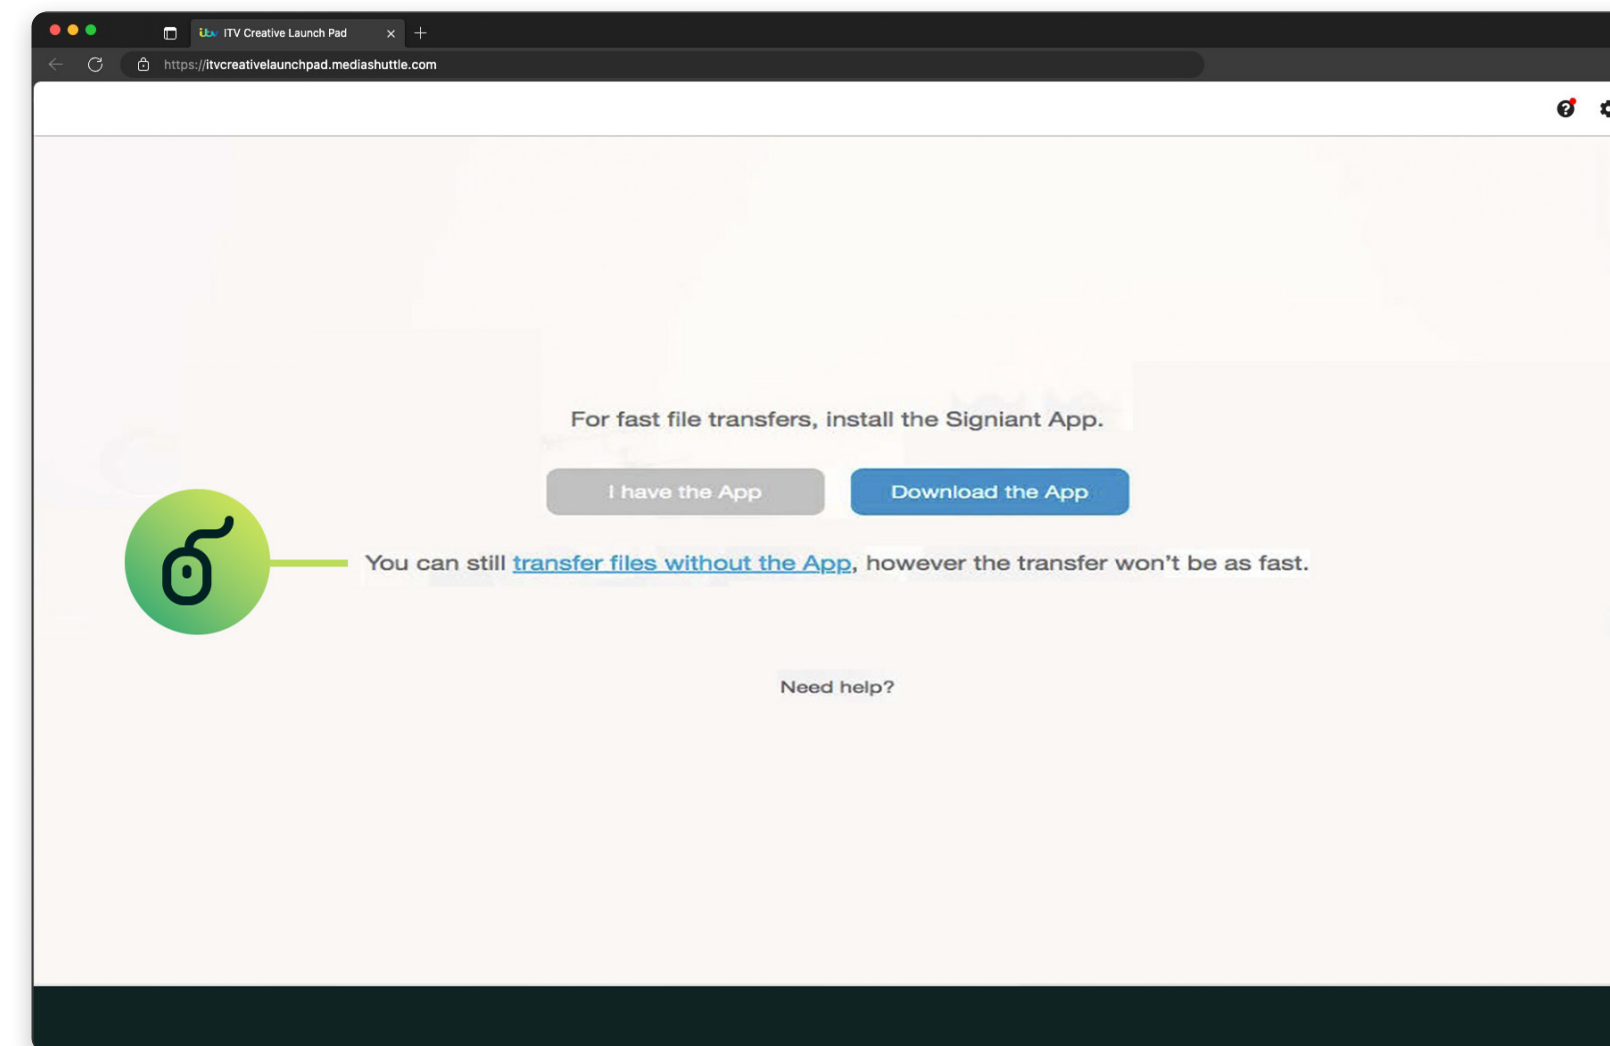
ITV Creative Launch Pad

https://itvcreativelaunchpad.mediashuttle.com

For fast file transfers, install the Signiant App.

I have the App

Download the App

You can still transfer files without the App, however the transfer won't be as fast.

Need help?